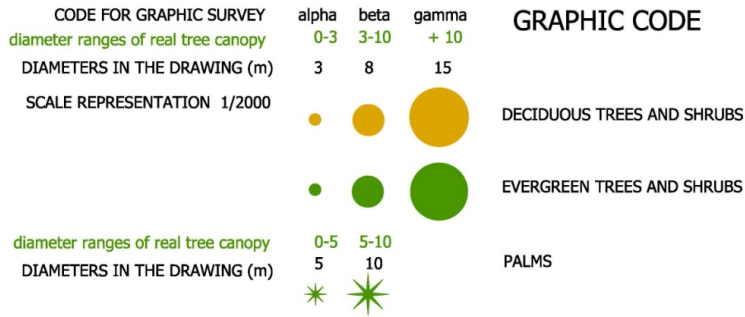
CODE FOR GRAPHIC SURVEY alpha beta gamma

GRAPHIC CODE

diameter ranges of real tree canopy 0-3 3-10 + 10

DIAMETERS IN THE DRAWING (m) 3 8 15

SCALE REPRESENTATION 1/2000

DECIDUOUS TREES AND SHRUBS

EVERGREEN TREES AND SHRUBS

diameter ranges of real tree canopy 0-5 5-10

DIAMETERS IN THE DRAWING (m) 5 10

PALMS